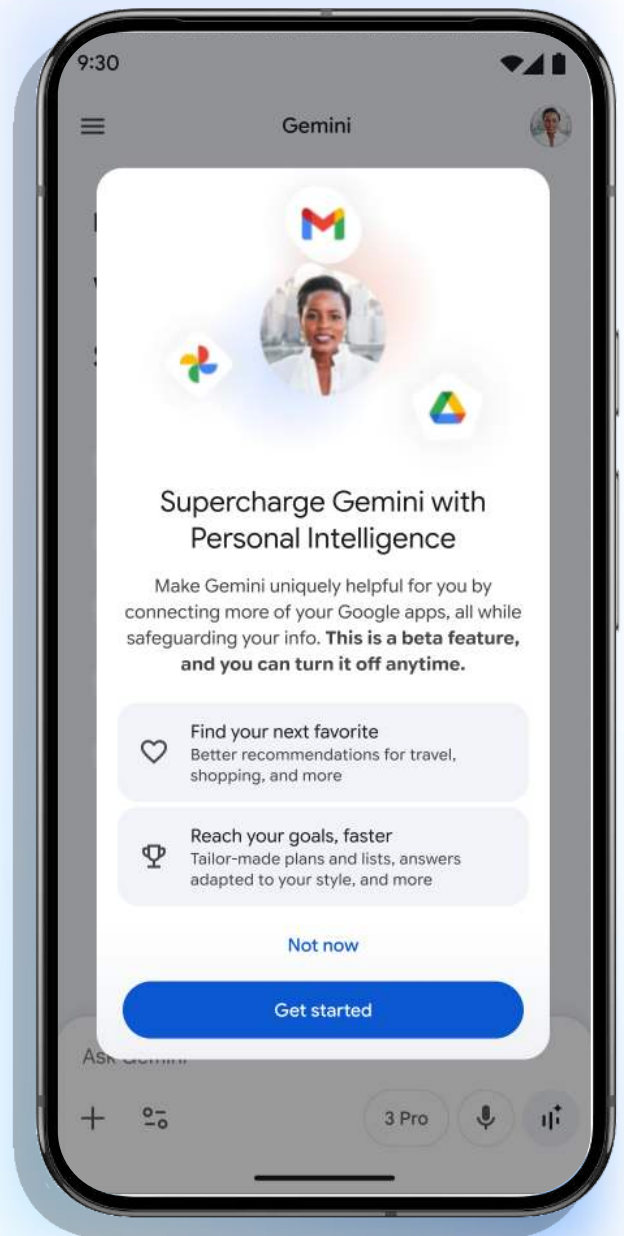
9:30

Gemini

Supercharge Gemini with Personal Intelligence

Make Gemini uniquely helpful for you by connecting more of your Google apps, all while safeguarding your info. **This is a beta feature, and you can turn it off anytime.**

Find your next favorite
Better recommendations for travel, shopping, and more

Reach your goals, faster
Tailor-made plans and lists, answers adapted to your style, and more

Not now

Get started

Ask Gemini

3 Pro